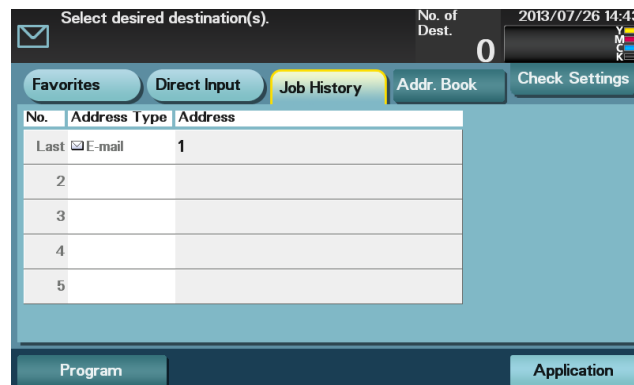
Select desired destination(s).

No. of Dest.

0

2013/07/26 14:4

Y
M
C
K

Favorites

Direct Input

Job History

Addr. Book

Check Settings

| No. | Address Type | Address |
|---|---|---|
| Last | E-mail | 1 |
| 2 | | |
| 3 | | |
| 4 | | |
| 5 | | |

Program

Application